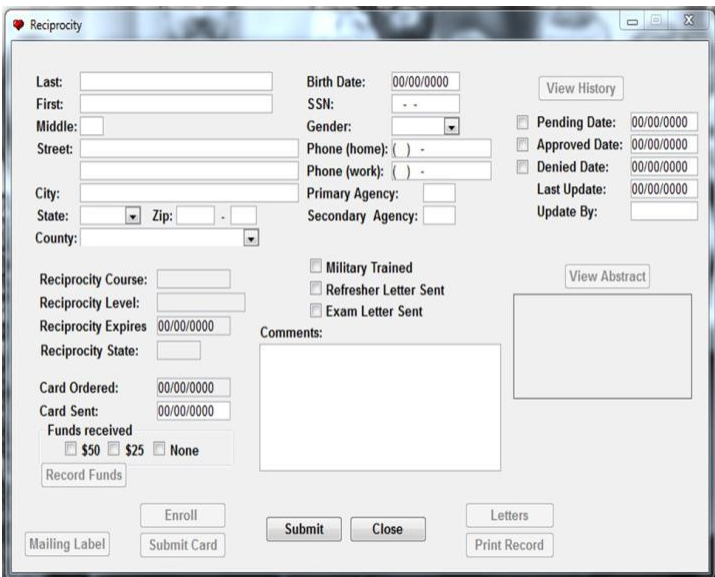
Reciprocity

Last:
First:
Middle:
Street:

City:
State: Zip: -
County:

Birth Date: 00/00/0000
SSN: - -
Gender:
Phone (home): ( ) -
Phone (work): ( ) -
Primary Agency:
Secondary Agency:

View History
Pending Date: 00/00/0000
Approved Date: 00/00/0000
Denied Date: 00/00/0000
Last Update: 00/00/0000
Update By:

Reciprocity Course:
Reciprocity Level:
Reciprocity Expires 00/00/0000
Reciprocity State:

Military Trained
Refresher Letter Sent
Exam Letter Sent
Comments:

View Abstract

Card Ordered: 00/00/0000
Card Sent: 00/00/0000
Funds received
$50 $25 None
Record Funds

Mailing Label
Enroll
Submit Card
Submit
Close
Letters
Print Record